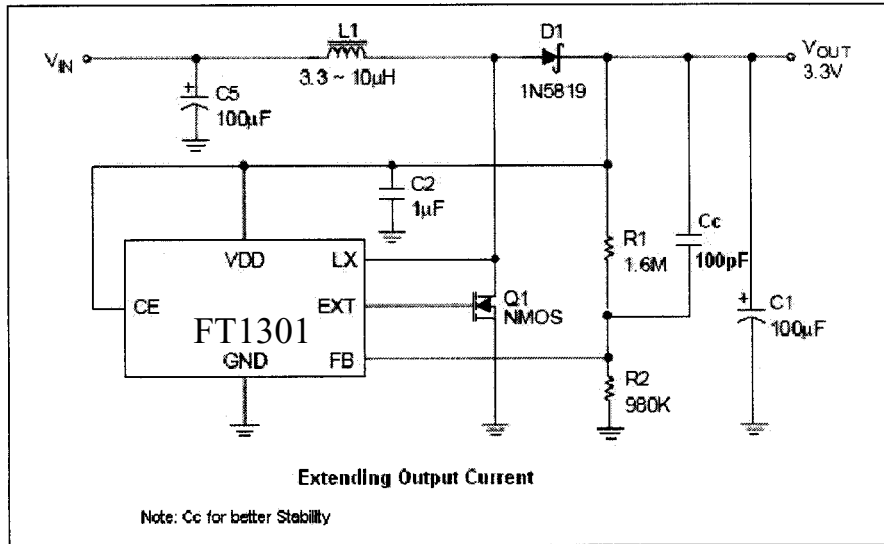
$V_{IN}$

L1
3.3 ~ 10µH

D1
1N5819

$V_{OUT}$
3.3V

C5
100µF

C2
1µF

VDD
LX

CE
EXT
FT1301
GND
FB

Q1
NMOS

R1
1.6M

Cc
100pF

C1
100µF

R2
980K

Extending Output Current

Note: Cc for better Stability